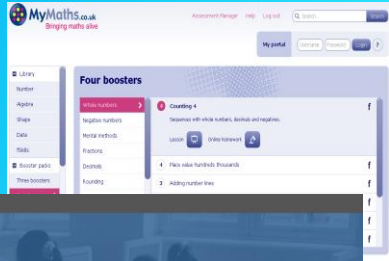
MyMaths.co.uk
Bringing maths alive

Assessment Manager Help Log out Search

My portal Username Password Login ?

Library
Number
Algebra
Shape
Data
Tools
Booster packs
Three boosters

Four boosters

Whole numbers
Negative numbers
Mental methods
Fractions
Decimals
Rounding

Counting 4
Sequences with whole numbers, decimals and negatives.
Lesson Online homework

Place value hundreds thousands

Adding number lines